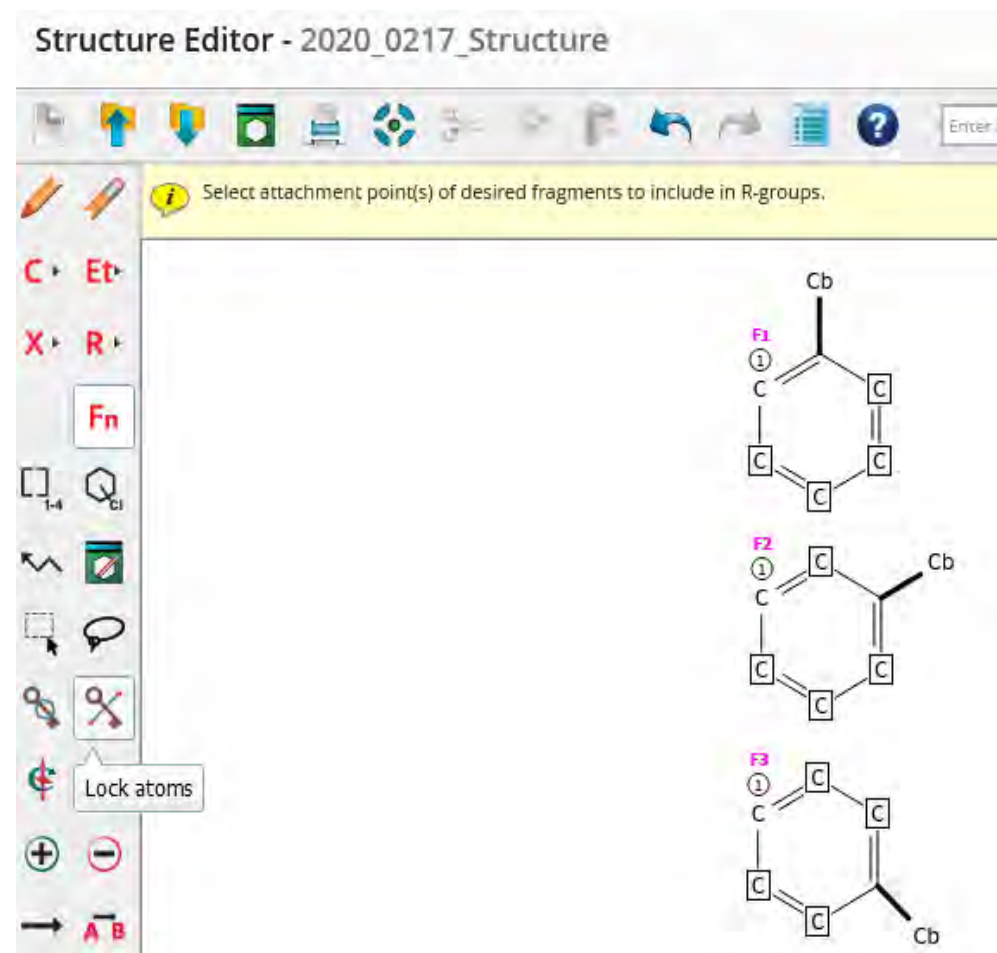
Structure Editor - 2020_0217_Structure

Enter

Select attachment point(s) of desired fragments to include in R-groups.

C Et

X R

Fn

1-4 Cl

Lock atoms

A B

Cb
F1
①
C
C
C
C
C

F2
①
C
C
Cb
C
C
C

F3
①
C
C
C
C
C
Cb